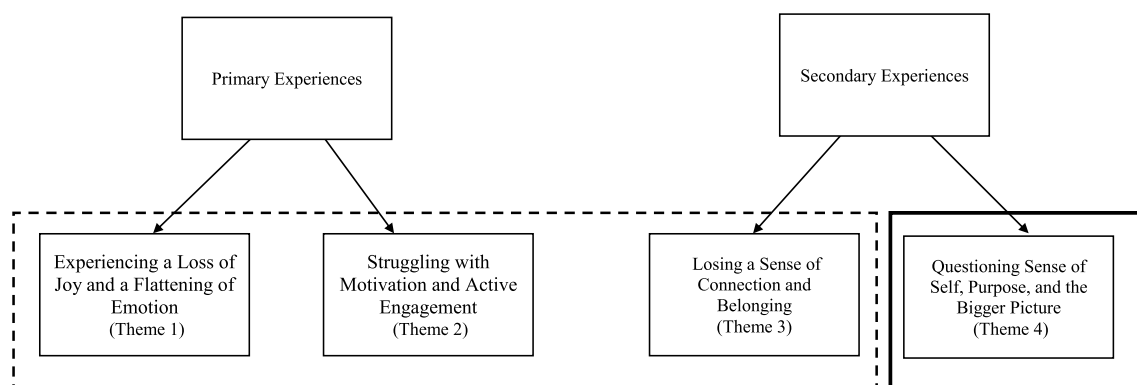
Primary Experiences

Secondary Experiences

Experiencing a Loss of Joy and a Flattening of Emotion (Theme 1)

Struggling with Motivation and Active Engagement (Theme 2)

Losing a Sense of Connection and Belonging (Theme 3)

Questioning Sense of Self, Purpose, and the Bigger Picture (Theme 4)